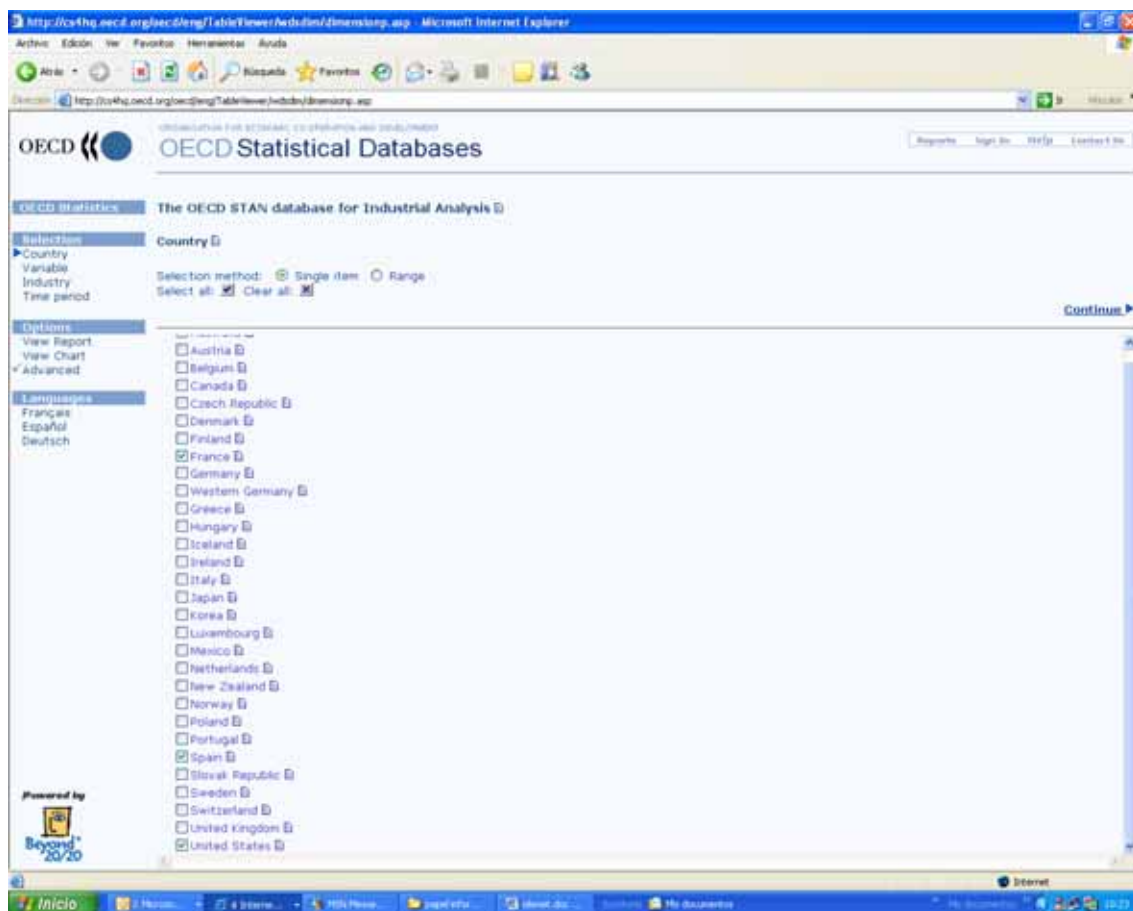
http://cs4hq.oecd.org/oecd/eng/TableViewer/wdsdim/dimensionp.asp - Microsoft Internet Explorer

Archivo Edición Ver Favoritos Herramientas Ayuda

Atrás Búsqueda Favoritos

Dirección http://cs4hq.oecd.org/oecd/eng/TableViewer/wdsdim/dimensionp.asp

Vínculos

OECD

ORGANISATION FOR ECONOMIC CO-OPERATION AND DEVELOPMENT

OECD Statistical Databases

Reports Sign In Help Contact Us

OECD Statistics

Selection
Country
Variable
Industry
Time period

Options
View Report
View Chart
Advanced

Languages
Français
Español
Deutsch

Powered by
Beyond 20/20

The OECD STAN database for Industrial Analysis

Country

Selection method: Single item Range
Select all: Clear all:

Continue

Austria
Belgium
Canada
Czech Republic
Denmark
Finland
France
Germany
Western Germany
Greece
Hungary
Iceland
Ireland
Italy
Japan
Korea
Luxembourg
Mexico
Netherlands
New Zealand
Norway
Poland
Portugal
Spain
Slovak Republic
Sweden
Switzerland
United Kingdom
United States

Internet

Inicio

Mis documentos

10:23